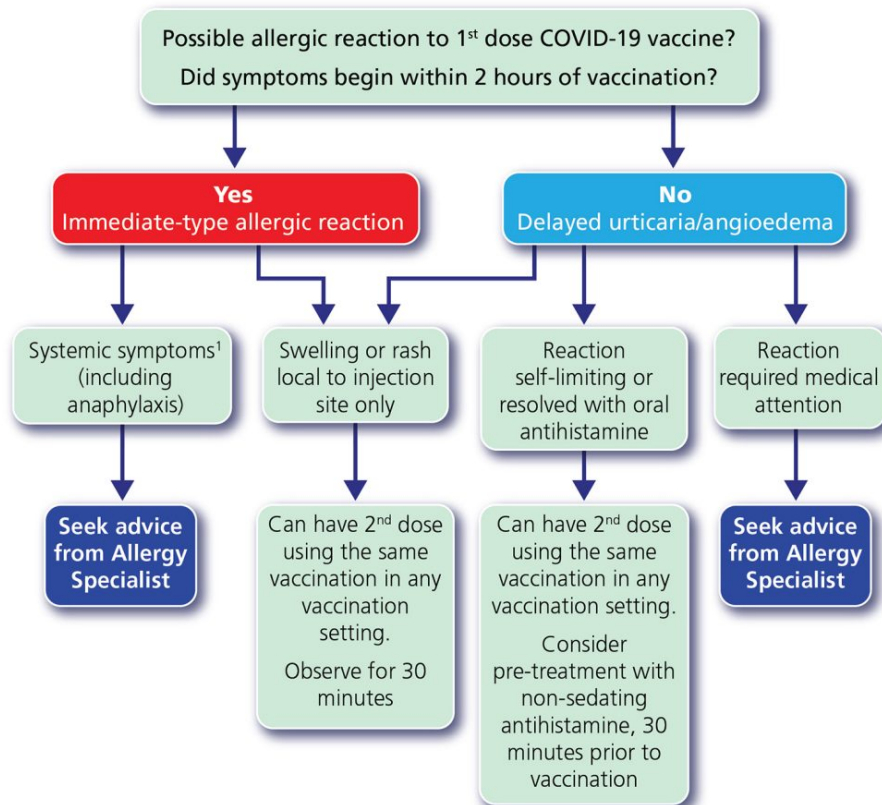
Possible allergic reaction to 1$^{st}$ dose COVID-19 vaccine?
Did symptoms begin within 2 hours of vaccination?

Yes
Immediate-type allergic reaction

No
Delayed urticaria/angioedema

Systemic symptoms$^1$ (including anaphylaxis)

Seek advice from Allergy Specialist

Swelling or rash local to injection site only

Can have 2$^{nd}$ dose using the same vaccination in any vaccination setting.

Observe for 30 minutes

Reaction self-limiting or resolved with oral antihistamine

Can have 2$^{nd}$ dose using the same vaccination in any vaccination setting.

Consider pre-treatment with non-sedating antihistamine, 30 minutes prior to vaccination

Reaction required medical attention

Seek advice from Allergy Specialist